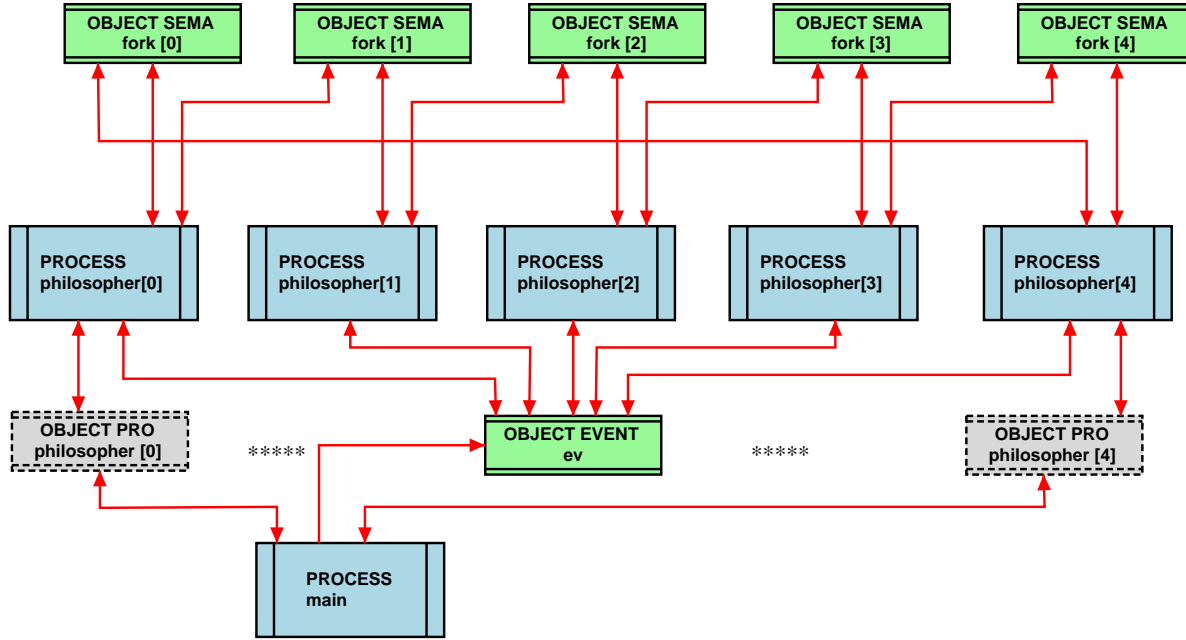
OBJECT SEMA
fork [0]

OBJECT SEMA
fork [1]

OBJECT SEMA
fork [2]

OBJECT SEMA
fork [3]

OBJECT SEMA
fork [4]

PROCESS
philosopher[0]

PROCESS
philosopher[1]

PROCESS
philosopher[2]

PROCESS
philosopher[3]

PROCESS
philosopher[4]

OBJECT PRO
philosopher [0]

*****

OBJECT EVENT
ev

*****

OBJECT PRO
philosopher [4]

PROCESS
main